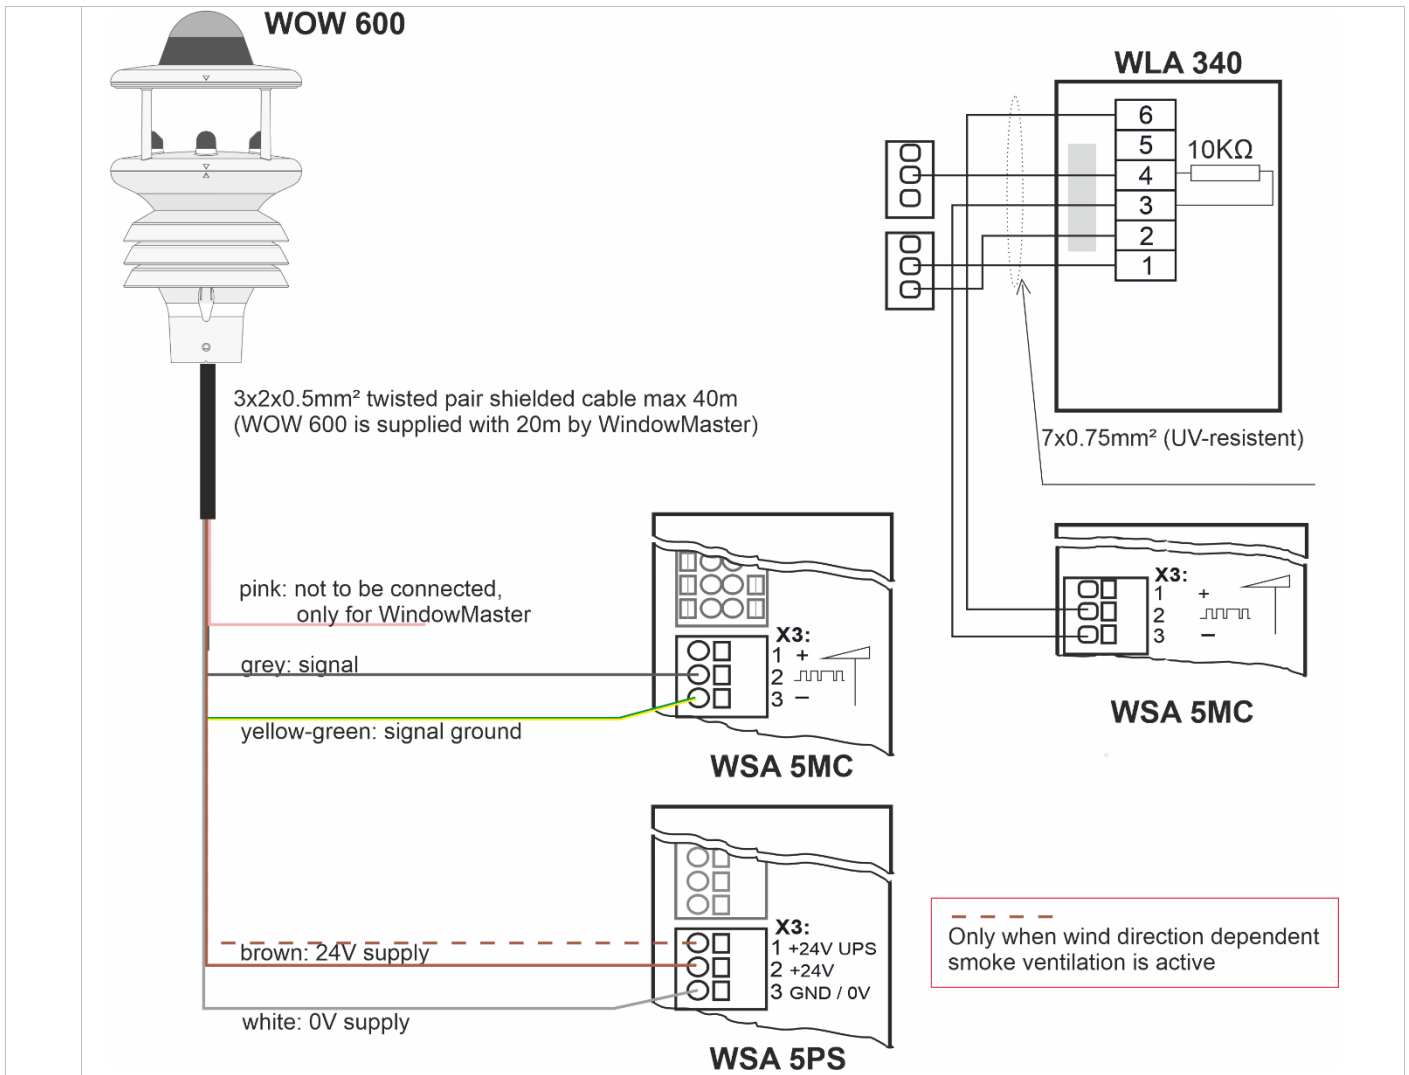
WOW 600

WLA 340

6
5
4
3
2
1

10KΩ

3x2x0.5mm² twisted pair shielded cable max 40m
(WOW 600 is supplied with 20m by WindowMaster)

7x0.75mm² (UV-resistent)

pink: not to be connected, only for WindowMaster

grey: signal

yellow-green: signal ground

X3:
1 +
2
3 –

WSA 5MC

X3:
1 +
2
3 –

WSA 5MC

brown: 24V supply

white: 0V supply

X3:
1 +24V UPS
2 +24V
3 GND / 0V

WSA 5PS

Only when wind direction dependent smoke ventilation is active